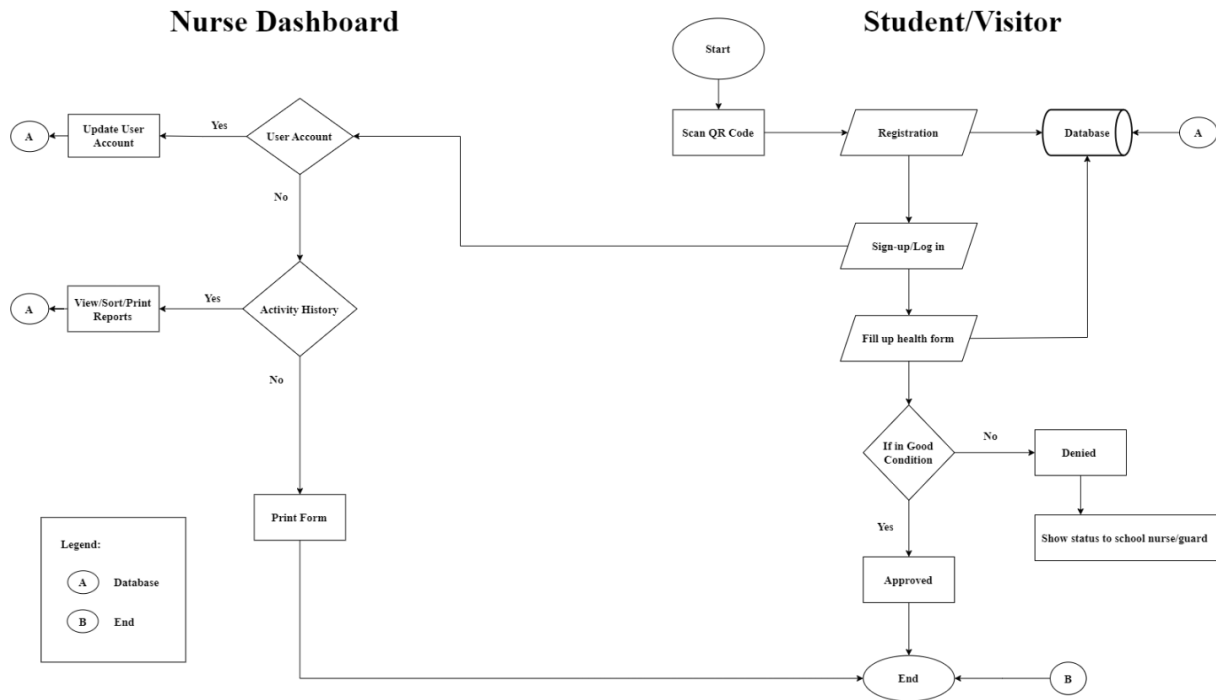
Nurse Dashboard

Student/Visitor

Start

Scan QR Code

Registration

Database

A

A

Update User Account

Yes

User Account

No

Sign-up/Log in

A

View/Sort/Print Reports

Yes

Activity History

No

Fill up health form

If in Good Condition

No

Denied

Show status to school nurse/guard

Yes

Approved

Print Form

Legend:

A Database

B End

End

B